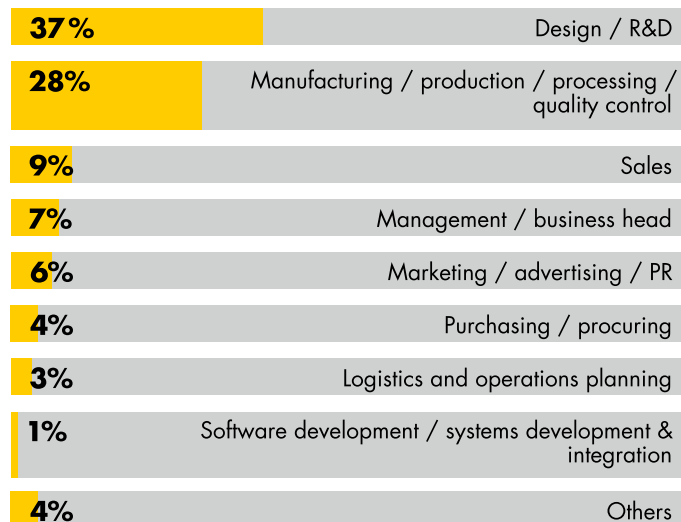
37% Design / R&D

28% Manufacturing / production / processing / quality control

9% Sales

7% Management / business head

6% Marketing / advertising / PR

4% Purchasing / procuring

3% Logistics and operations planning

1% Software development / systems development & integration

4% Others